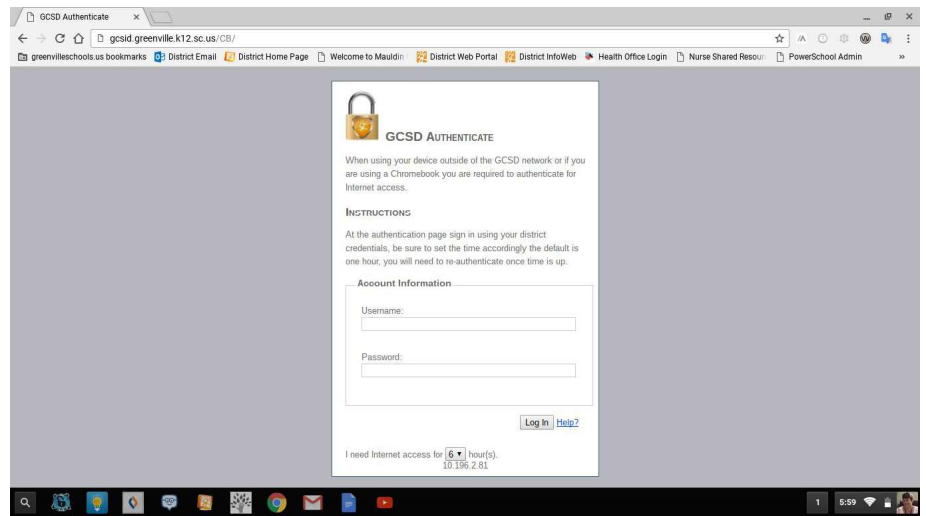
GCSD Authenticate ×

gcsid.greenville.k12.sc.us/CB/

greenvilleschools.us bookmarks District Email District Home Page Welcome to Mauldin District Web Portal District InfoWeb Health Office Login Nurse Shared Resour PowerSchool Admin »

GCSD AUTHENTICATE

When using your device outside of the GCSD network or if you are using a Chromebook you are required to authenticate for Internet access.

INSTRUCTIONS

At the authentication page sign in using your district credentials, be sure to set the time accordingly the default is one hour, you will need to re-authenticate once time is up.

Account Information

Username:

Password:

Log In Help?

I need Internet access for 6 hour(s).
10.196.2.81

1 5:59